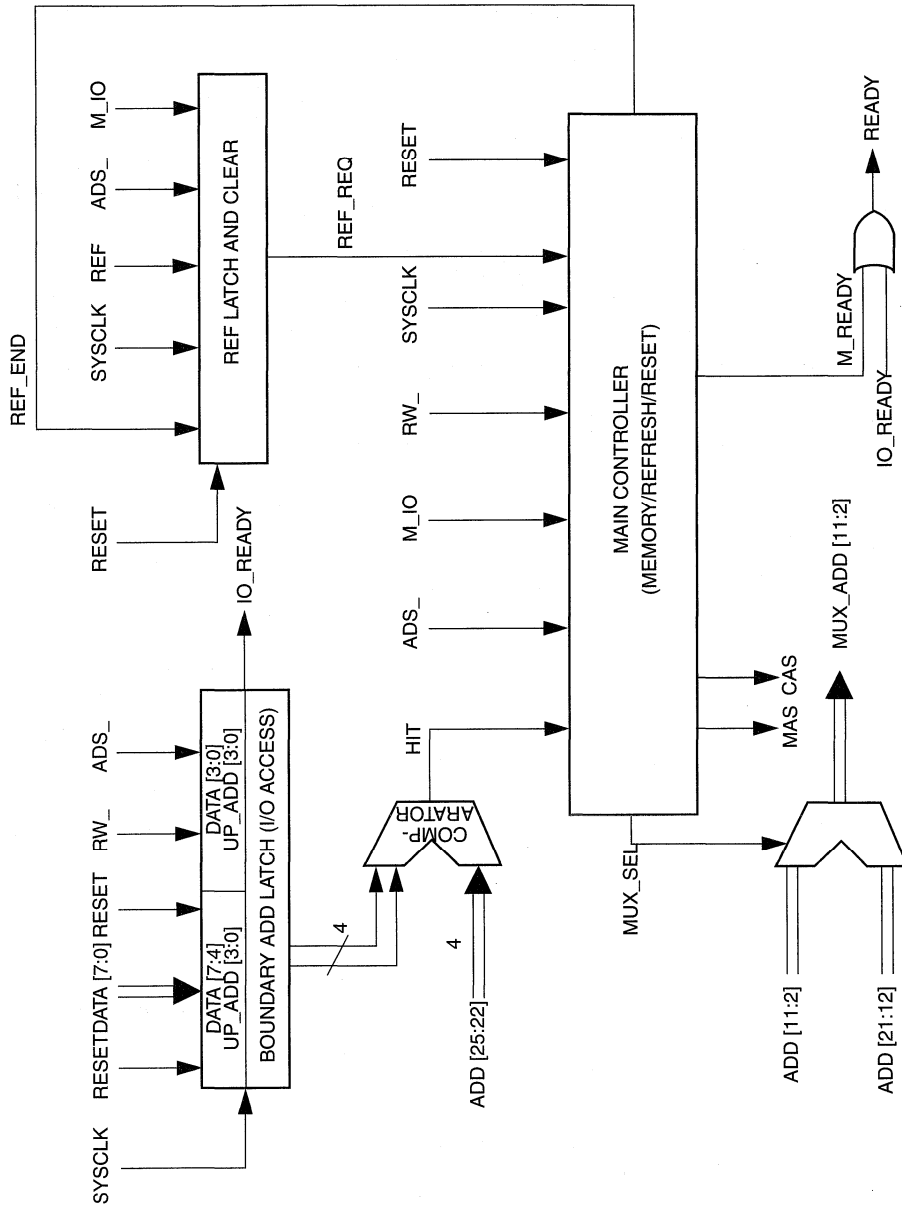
REF_END
SYSCLK
REF
ADS_
M_IO
REF LATCH AND CLEAR
RESET
REF_REQ
RESET
SYSCLK
RW_
M_IO
ADS_
MAIN CONTROLLER
(MEMORY/REFRESH/RESET)
M_READY
IO_READY
READY
IO_READY
RESET
SYSCLK
RESET
DATA [7:0]
RESET
RW_
ADS_
DATA [7:4]
UP_ADD [3:0]
DATA [3:0]
UP_ADD [3:0]
BOUNDARY ADD LATCH (I/O ACCESS)
4
COMP-
ARATOR
HIT
4
ADD [25:22]
MAS
CAS
MUX_ADD [11:2]
MUX_SEL
ADD [11:2]
ADD [21:12]